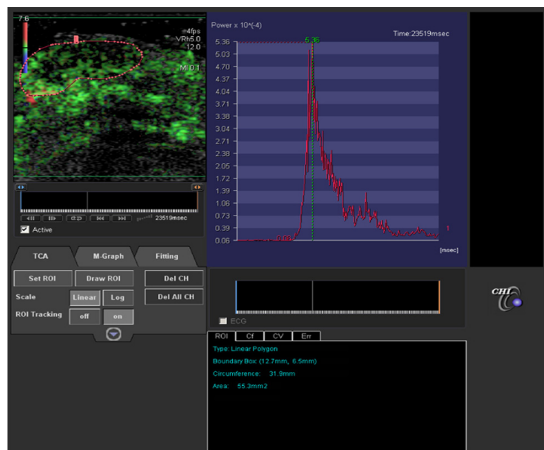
7.6
4fps
VR 5.0
12.0
M:0.1

23519msec
Active

Power x 10^(-4)
Time:23519msec
5.36
5.36
5.03
4.70
4.37
4.04
3.71
3.38
3.04
2.71
2.38
2.05
1.72
1.39
1.06
0.73
0.39
0.06
1
[msec]

TCA
M-Graph
Fitting
Set ROI
Draw ROI
Del CH
Scale
Linear
Log
Del All CH
ROI Tracking
off
on

ECG

ROI
CI
CV
Err
Type: Linear Polygon
Boundary Box: (12.7mm, 6.5mm)
Circumference: 31.9mm
Area: 55.3mm2

CHI